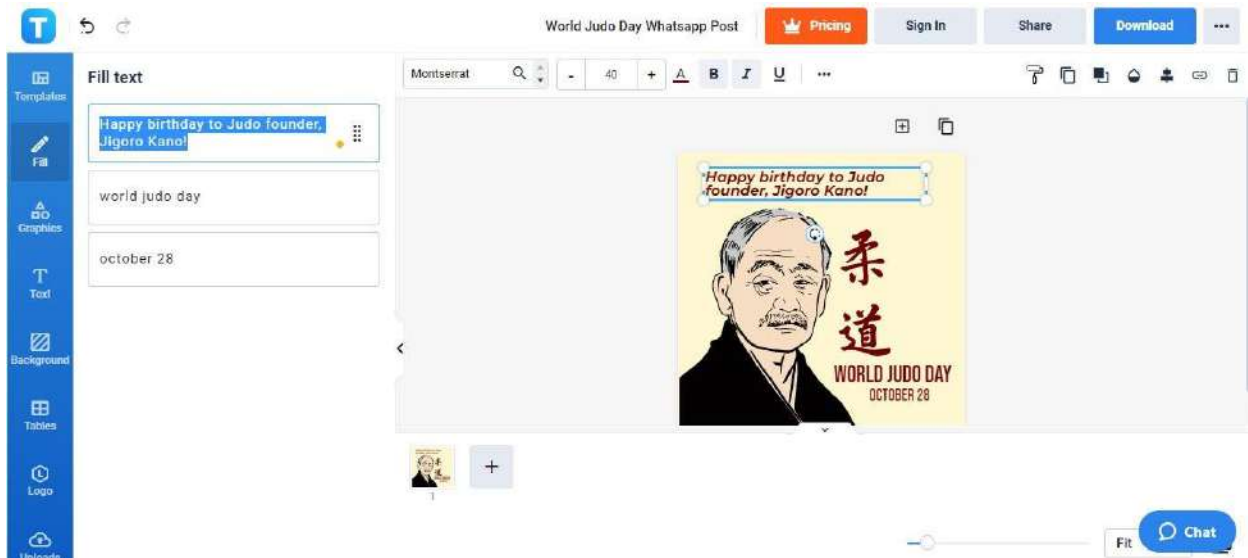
T

World Judo Day Whatsapp Post

Pricing

Sign In

Share

Download

...

Templates

Fill

Graphics

Text

Background

Tables

Logo

Uploads

Fill text

Happy birthday to Judo founder, Jigoro Kano!

world judo day

october 28

Montserrat

-

40

+

A

B

I

U

...

Happy birthday to Judo founder, Jigoro Kano!

柔

道

WORLD JUDO DAY

OCTOBER 28

1

+

Fit

Chat